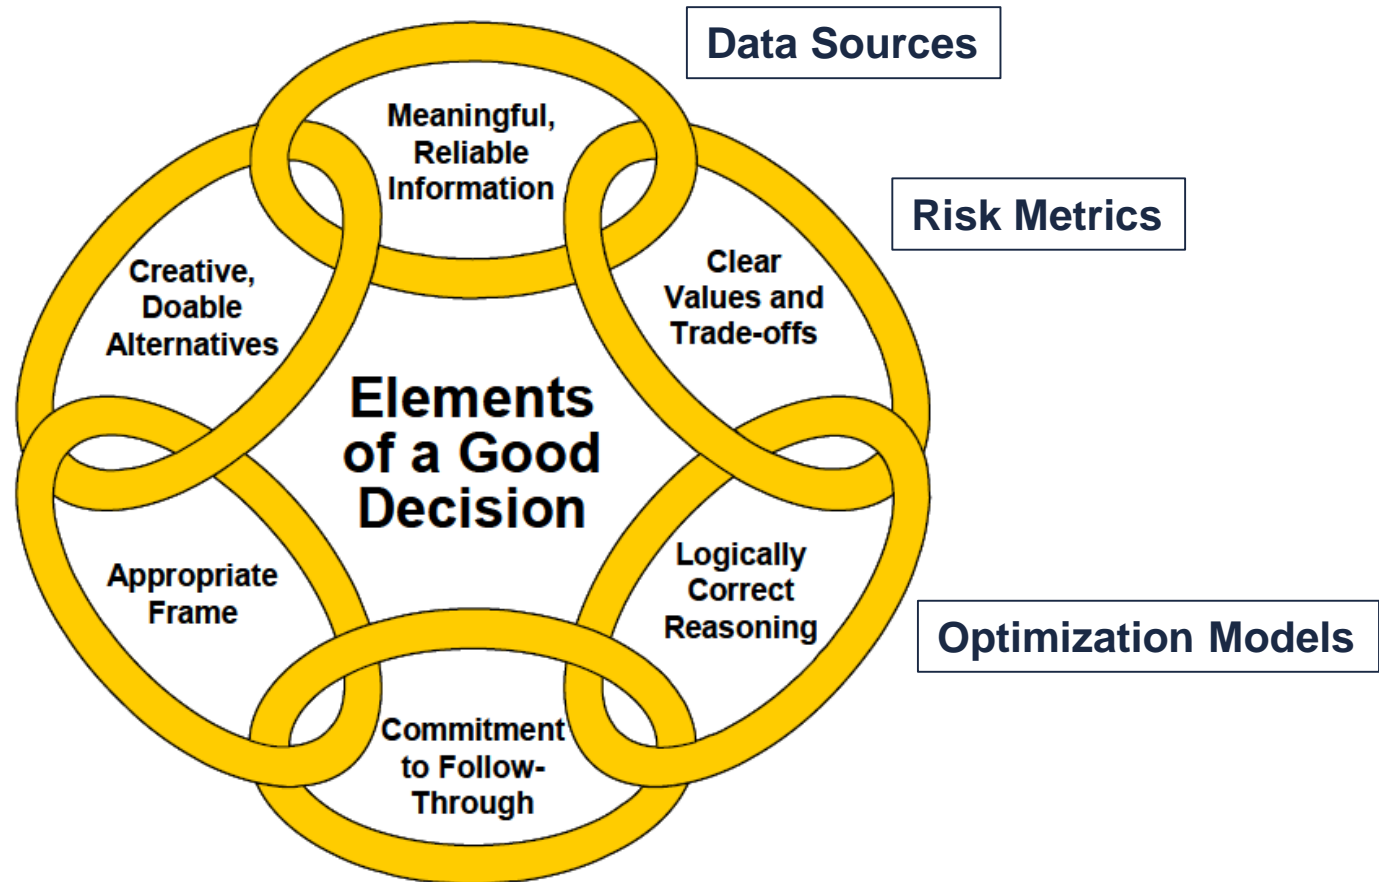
Data Sources

Risk Metrics

Optimization Models

Meaningful, Reliable Information

Creative, Doable Alternatives

Clear Values and Trade-offs

Elements of a Good Decision

Appropriate Frame

Logically Correct Reasoning

Commitment to Follow-Through